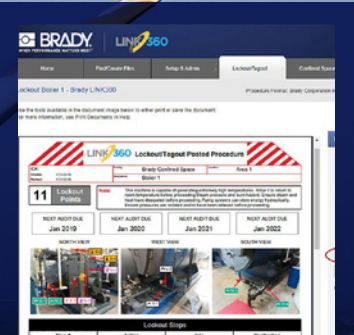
BRADY. WHEN PERFORMANCE MATTERS MOST

LINK360

Home

Pad/Exam Pile

Setup & Admin

Lockout/Tagout

Confined Space

Lockout Boiler 1 - Brady LINK360

Procedure Format: Brady Corporate

Use the tools available in the document image below to either print or save the document.
For more information, see Print Documents in Help.

LINK360 Lockout/Tagout Posted Procedure

Brady Confined Space

Area 1

Boiler 1

11 Lockout Points

Note:

NEXT AUDIT DUE Jan 2019

NEXT AUDIT DUE Jan 2020

NEXT AUDIT DUE Jan 2021

NEXT AUDIT DUE Jan 2022

NORTH VIEW

WEST VIEW

SOUTH VIEW

Lockout Steps